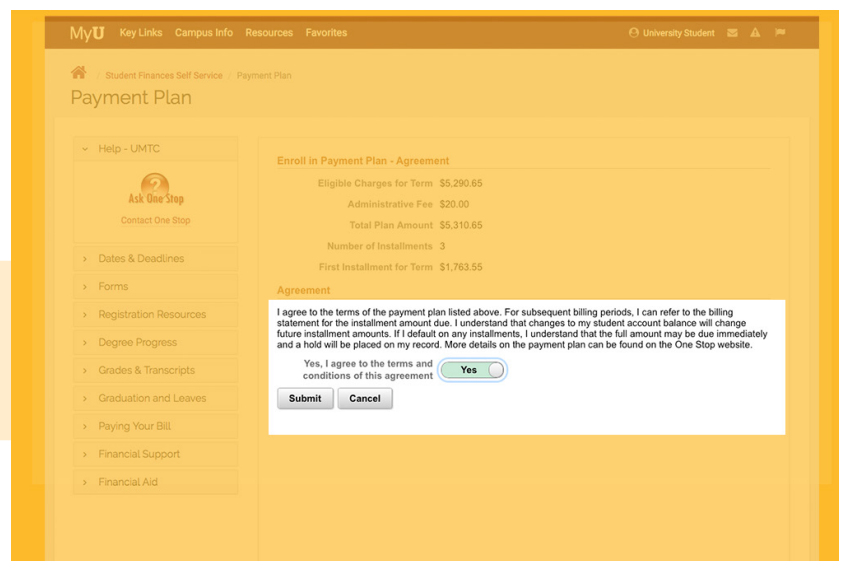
MyU Key Links Campus Info Resources Favorites

University Student

Student Finances Self Service / Payment Plan

Payment Plan

Help - UMTC

Ask One Stop

Contact One Stop

Dates & Deadlines

Forms

Registration Resources

Degree Progress

Grades & Transcripts

Graduation and Leaves

Paying Your Bill

Financial Support

Financial Aid

Enroll in Payment Plan - Agreement

| | |
|---|---|
| Eligible Charges for Term | $5,290.65 |
| Administrative Fee | $20.00 |
| Total Plan Amount | $5,310.65 |
| Number of Installments | 3 |
| First Installment for Term | $1,763.55 |

Agreement

I agree to the terms of the payment plan listed above. For subsequent billing periods, I can refer to the billing statement for the installment amount due. I understand that changes to my student account balance will change future installment amounts. If I default on any installments, I understand that the full amount may be due immediately and a hold will be placed on my record. More details on the payment plan can be found on the One Stop website.

Yes, I agree to the terms and conditions of this agreement Yes

Submit Cancel